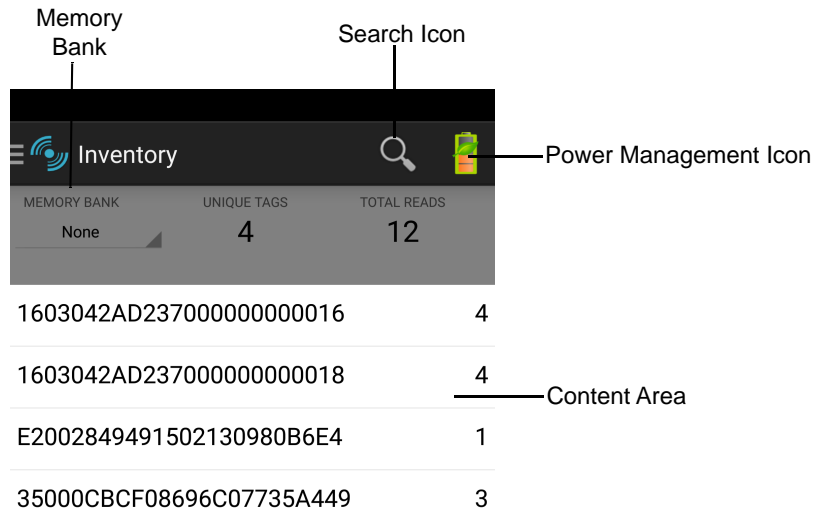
Memory Bank

Search Icon

Inventory

Power Management Icon

MEMORY BANK
None

UNIQUE TAGS
4

TOTAL READS
12

| | |
|---|---|
| 1603042AD237000000000016 | 4 |
| 1603042AD237000000000018 | 4 |
| E2002849491502130980B6E4 | 1 |
| 35000CBCF08696C07735A449 | 3 |

Content Area